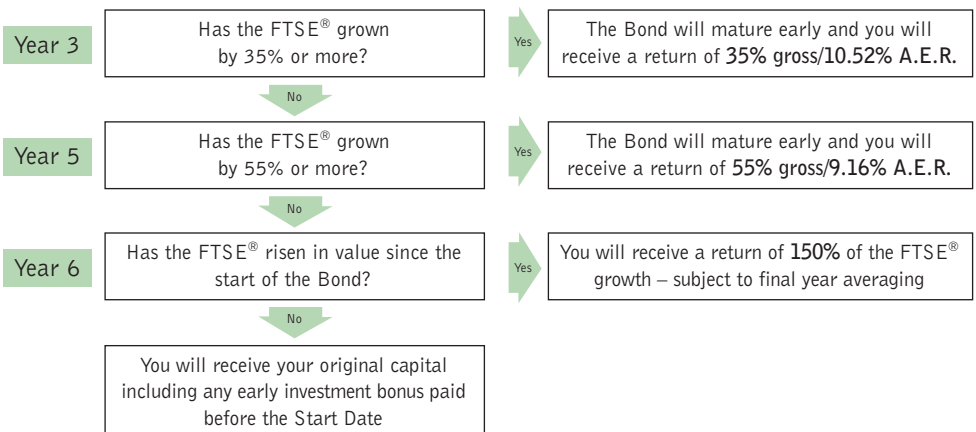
Year 3

Has the FTSE® grown by 35% or more?

Yes

The Bond will mature early and you will receive a return of 35% gross/10.52% A.E.R.

No

Year 5

Has the FTSE® grown by 55% or more?

Yes

The Bond will mature early and you will receive a return of 55% gross/9.16% A.E.R.

No

Year 6

Has the FTSE® risen in value since the start of the Bond?

Yes

You will receive a return of 150% of the FTSE® growth – subject to final year averaging

No

You will receive your original capital including any early investment bonus paid before the Start Date